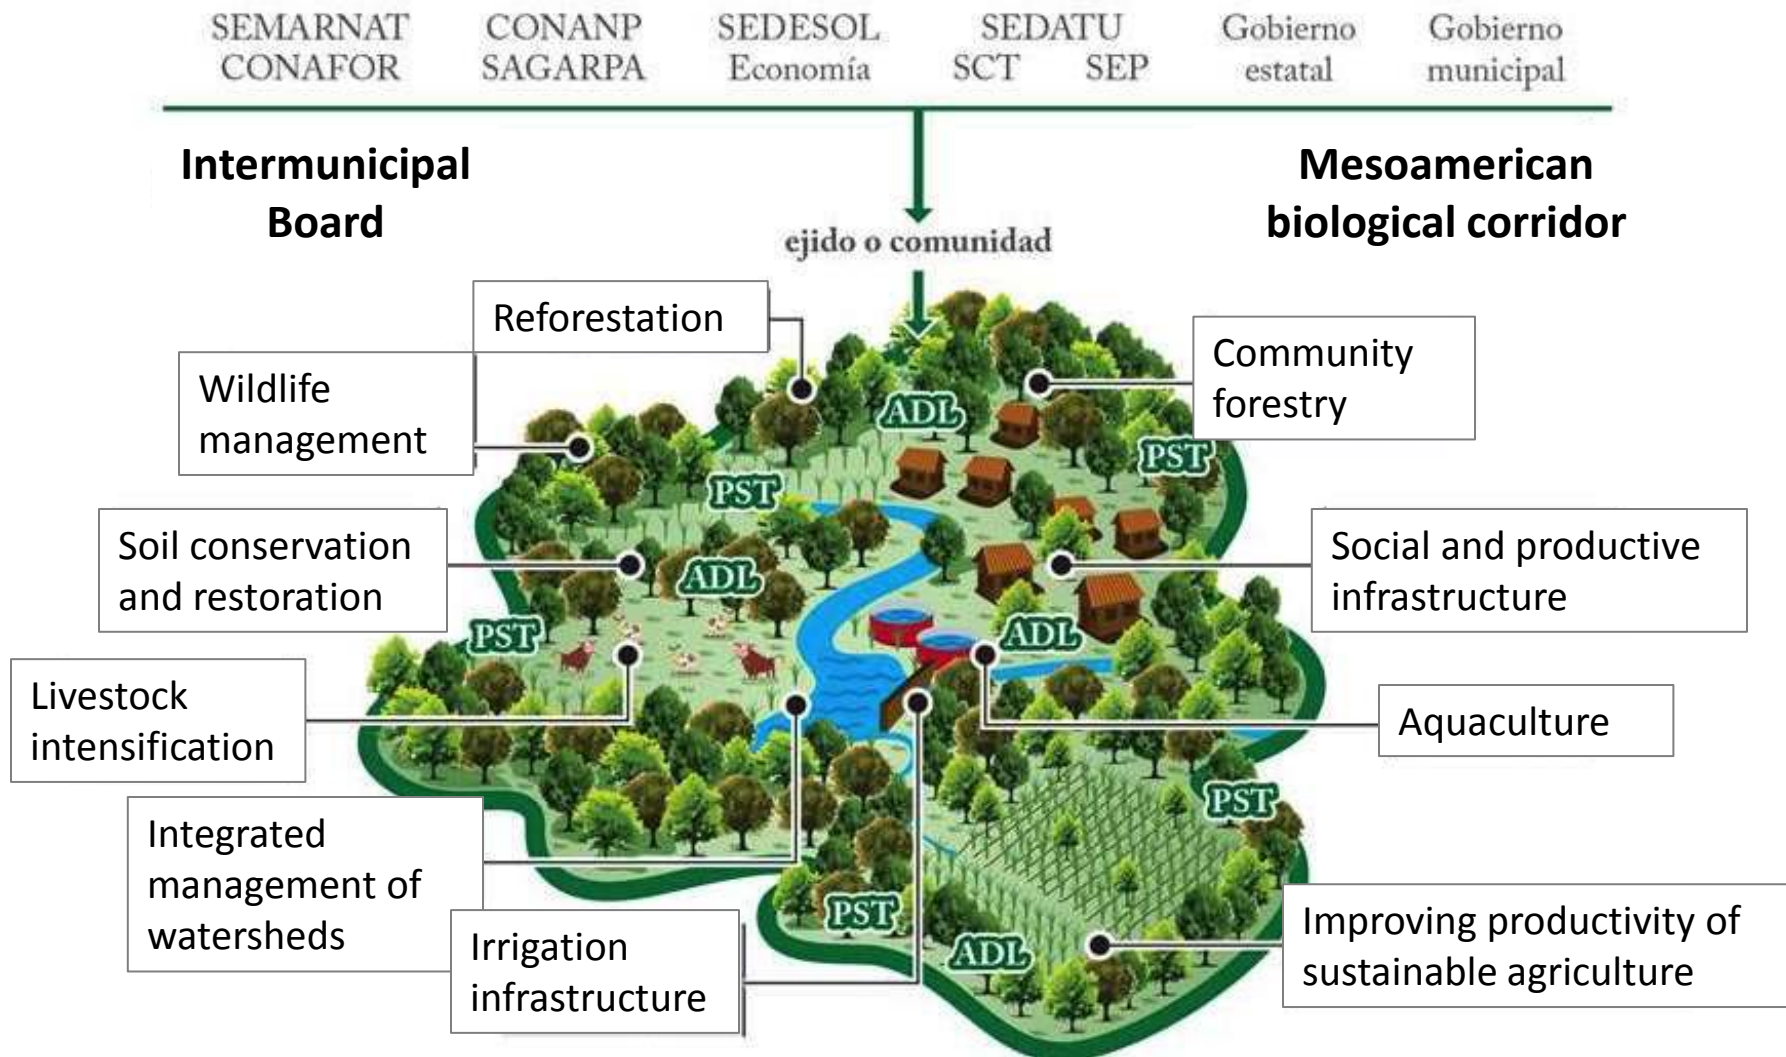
SEMARNAT CONAFOR | CONANP SAGARPA | SEDESOL Economía | SEDATU SCT SEP | Gobierno estatal | Gobierno municipal

Intermunicipal Board

Mesoamerican biological corridor

ejido o comunidad

Reforestation

Wildlife management

Community forestry

ADL

PST

PST

Soil conservation and restoration

ADL

Social and productive infrastructure

PST

ADL

Livestock intensification

Aquaculture

PST

Integrated management of watersheds

PST

Irrigation infrastructure

ADL

Improving productivity of sustainable agriculture